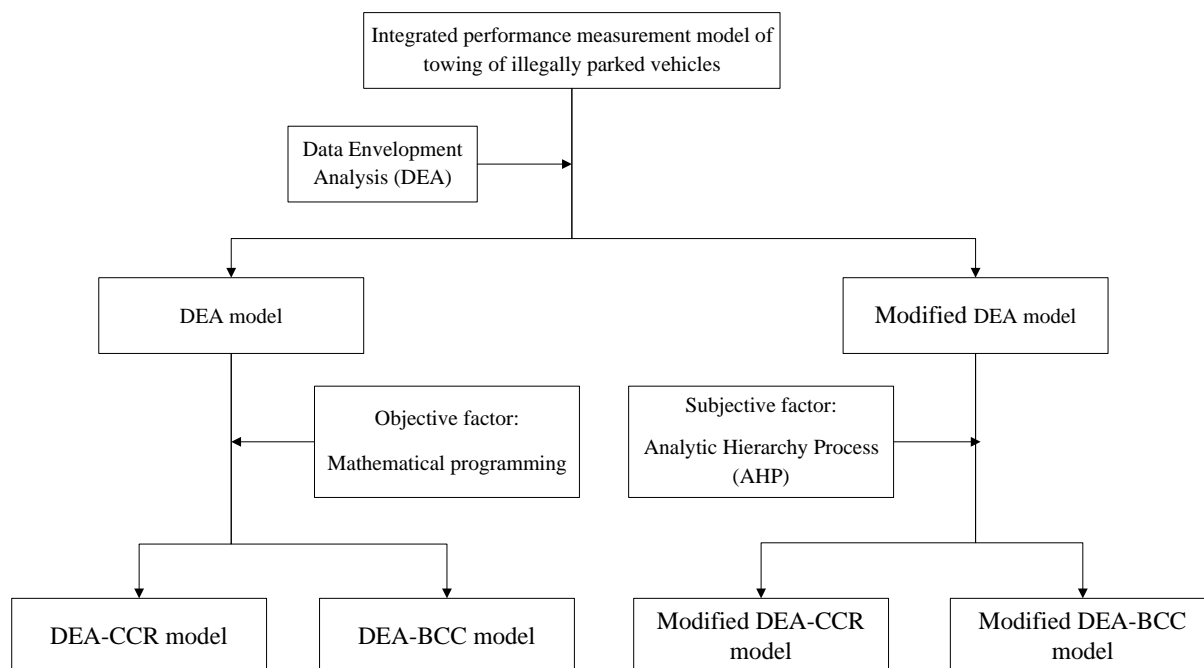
Integrated performance measurement model of towing of illegally parked vehicles

Data Envelopment Analysis (DEA)

DEA model

Modified DEA model

Objective factor:
Mathematical programming

Subjective factor:
Analytic Hierarchy Process (AHP)

DEA-CCR model

DEA-BCC model

Modified DEA-CCR model

Modified DEA-BCC model